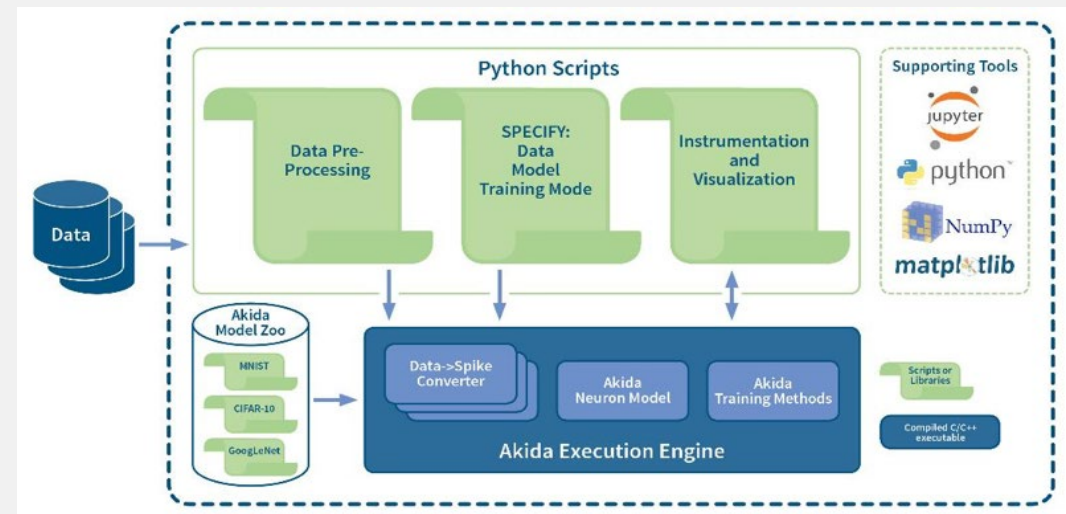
Python Scripts

Data Pre-Processing

SPECIFY: Data Model Training Mode

Instrumentation and Visualization

Supporting Tools

jupyter

python™

NumPy

matplotlib

Data

Akida Model Zoo

MNIST

CIFAR-10

GoogLeNet

Data->Spike Converter

Akida Neuron Model

Akida Training Methods

Akida Execution Engine

Scripts or Libraries

Compiled C/C++ executable